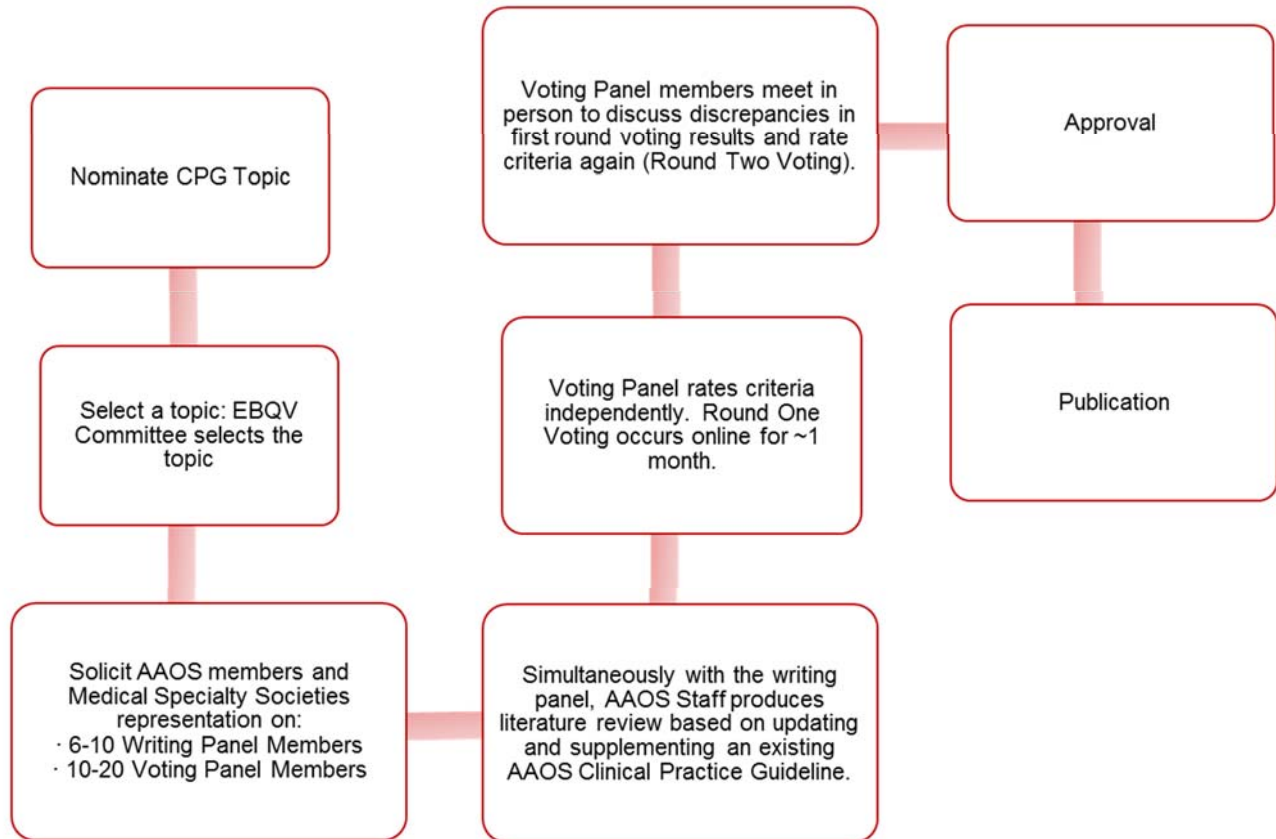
Nominate CPG Topic

Select a topic: EBQV Committee selects the topic

Solicit AAOS members and Medical Specialty Societies representation on:
· 6-10 Writing Panel Members
· 10-20 Voting Panel Members

Simultaneously with the writing panel, AAOS Staff produces literature review based on updating and supplementing an existing AAOS Clinical Practice Guideline.

Voting Panel rates criteria independently. Round One Voting occurs online for ~1 month.

Voting Panel members meet in person to discuss discrepancies in first round voting results and rate criteria again (Round Two Voting).

Approval

Publication